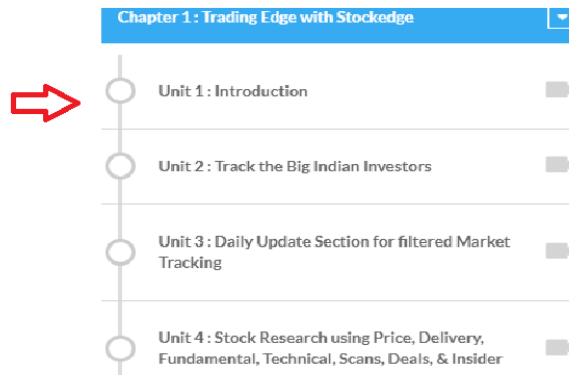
Chapter 1 : Trading Edge with Stockedge

Unit 1 : Introduction

Unit 2 : Track the Big Indian Investors

Unit 3 : Daily Update Section for filtered Market Tracking

Unit 4 : Stock Research using Price, Delivery, Fundamental, Technical, Scans, Deals, & Insider